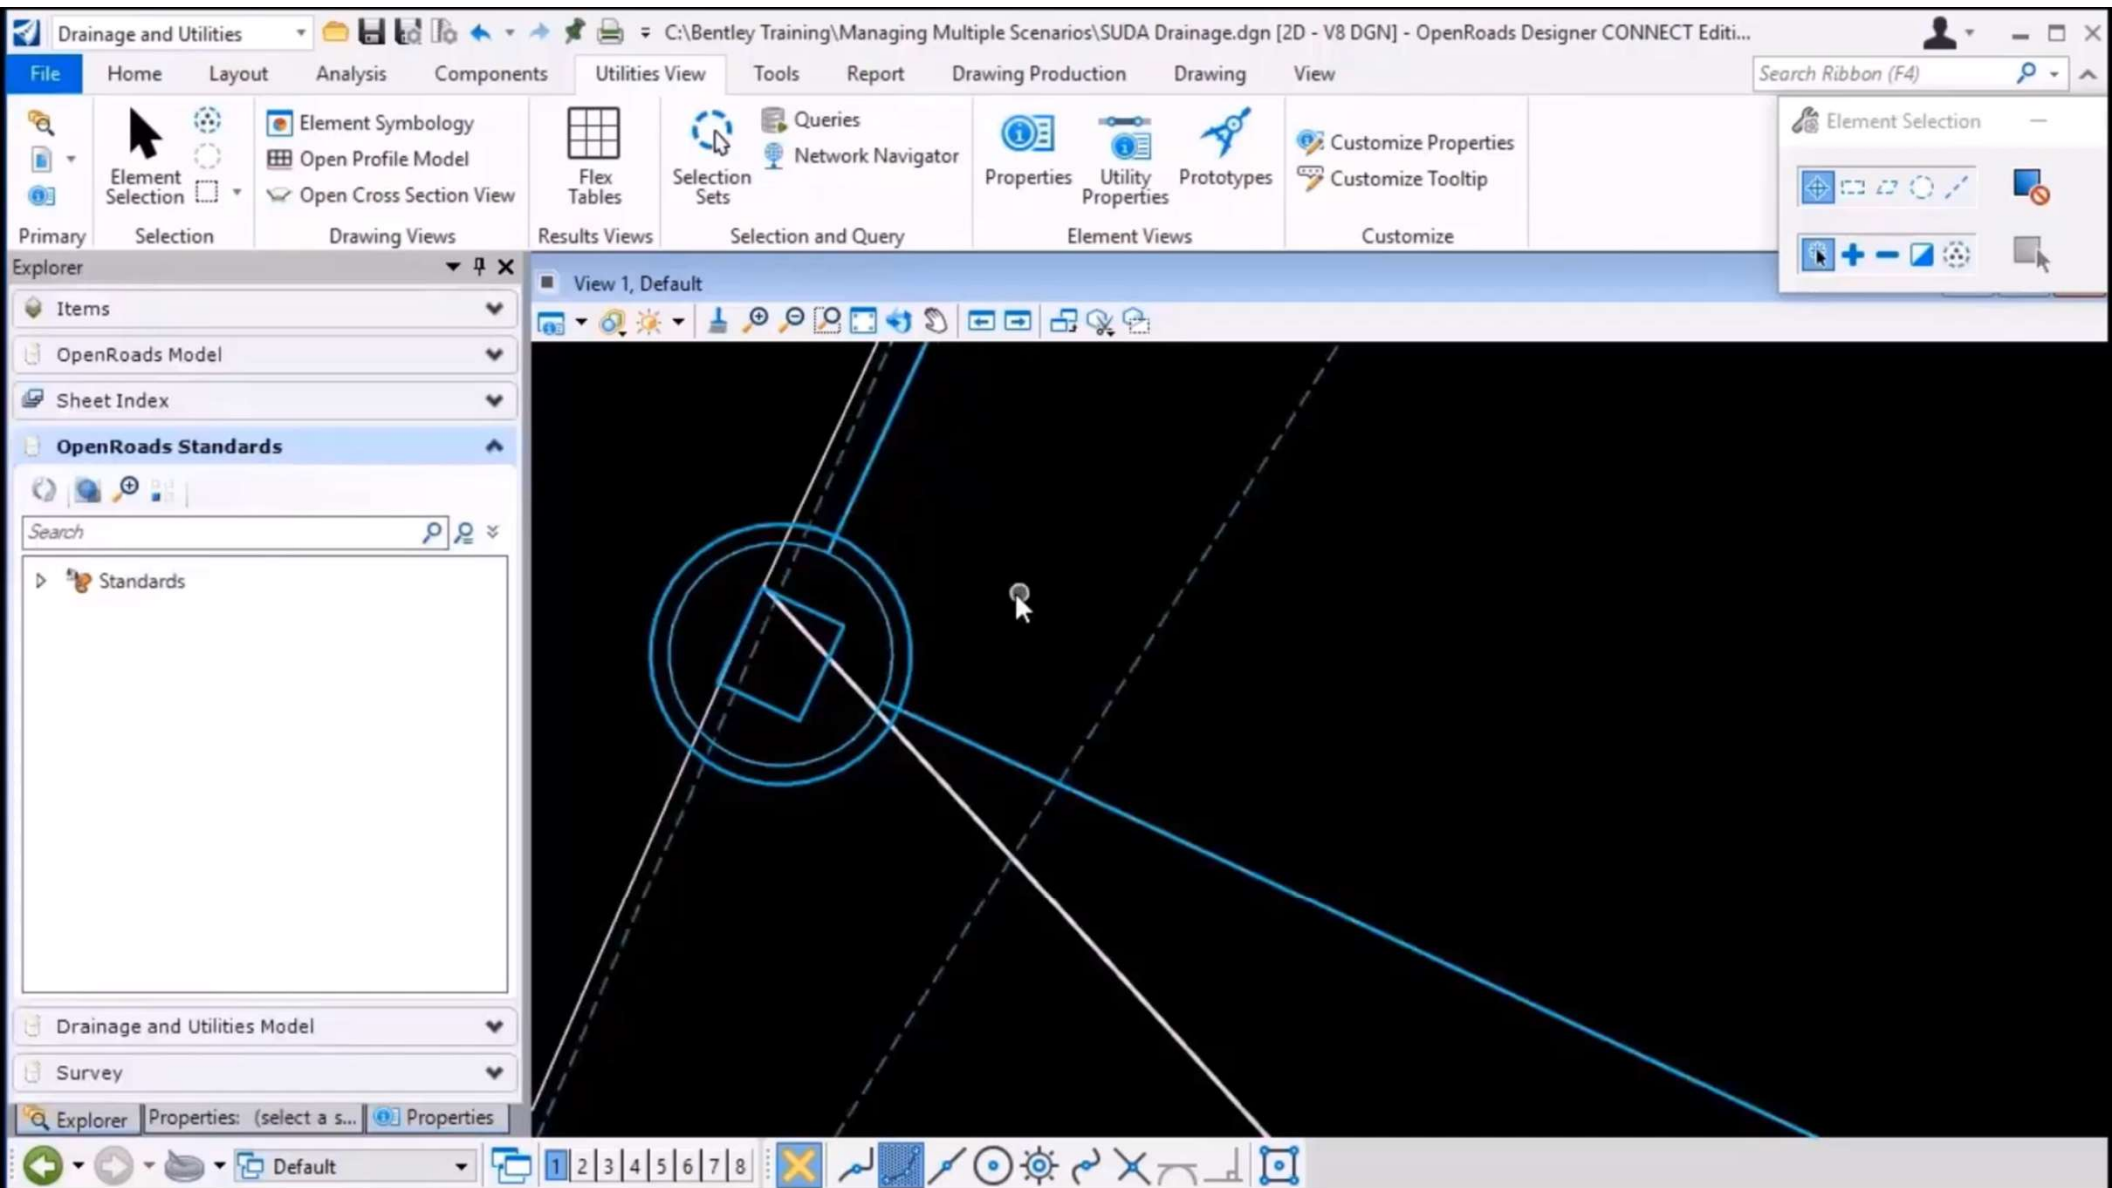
Drainage and Utilities

C:\Bentley Training\Managing Multiple Scenarios\SUDA Drainage.dgn [2D - V8 DGN] - OpenRoads Designer CONNECT Editi...

File Home Layout Analysis Components Utilities View Tools Report Drawing Production Drawing View

Search Ribbon (F4)

Element Selection

Primary

Selection

Element Symbology
Open Profile Model
Open Cross Section View

Drawing Views

Flex Tables

Results Views

Selection Sets

Queries
Network Navigator

Selection and Query

Properties

Utility Properties

Prototypes

Element Views

Customize Properties
Customize Tooltip

Customize

Element Selection

Explorer

Items

OpenRoads Model

Sheet Index

OpenRoads Standards

Search

Standards

Drainage and Utilities Model

Survey

Explorer Properties: (select a s... Properties

View 1, Default

Default

1 2 3 4 5 6 7 8